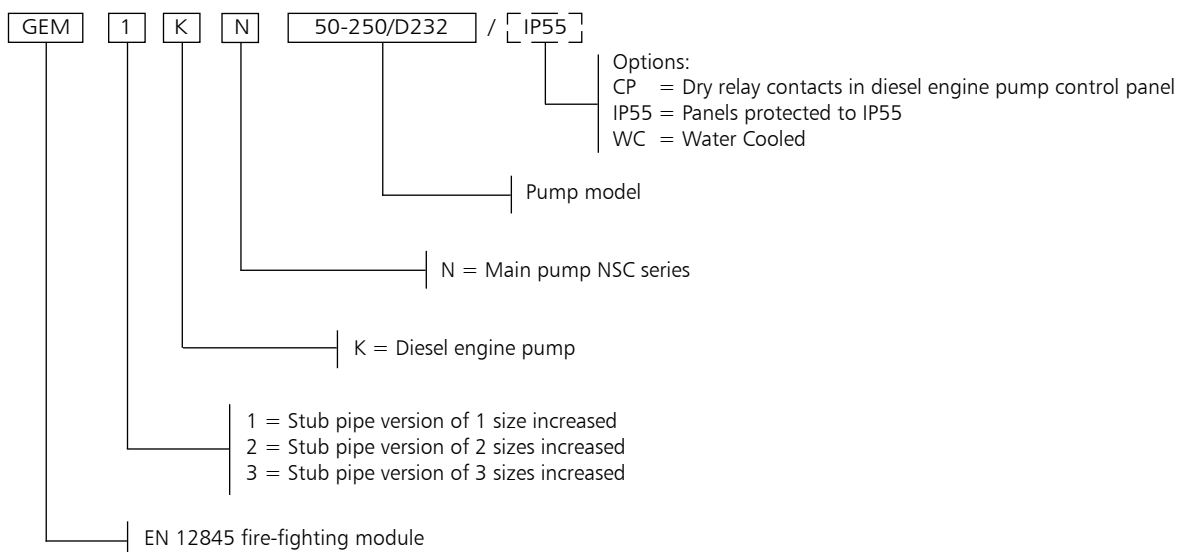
GEM 1 K N 50-250/D232 / IP55

Options:
CP = Dry relay contacts in diesel engine pump control panel
IP55 = Panels protected to IP55
WC = Water Cooled

Pump model

N = Main pump NSC series

K = Diesel engine pump

1 = Stub pipe version of 1 size increased
2 = Stub pipe version of 2 sizes increased
3 = Stub pipe version of 3 sizes increased

EN 12845 fire-fighting module